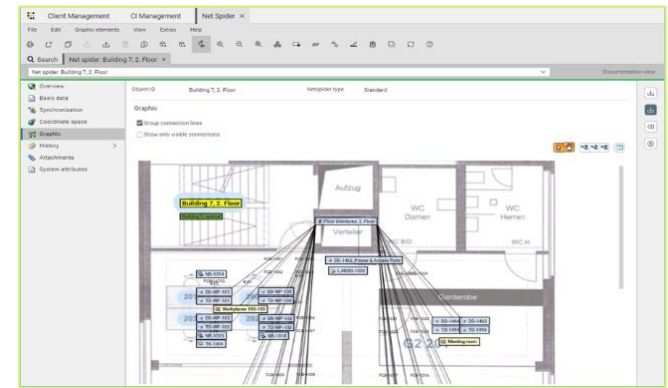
Client Management CI Management Net Spider ×

File Edit Graphic elements View Extras Help

Search Net spider: Building 7, 2. Floor ×

Net spider: Building 7, 2. Floor

Documentation view

Overview
Basic data
Synchronization
Coordinate space
Graphic
History
Attachments
System attributes

Object-ID Building 7, 2. Floor Netspider type Standard

Graphic

Group connection lines
Show only visible connections

Aufzug

WC Damen

WC Herren

Verteiler

Building 7, 2. Floor

Floor distributor, 2. Floor

DD-1462_Printer & Access Point

LJ4000-1303

Garderobe

Workplace 105-106

Meeting room

NB-1014

DD-1464

DD-1465

DS-1464

TD-1466